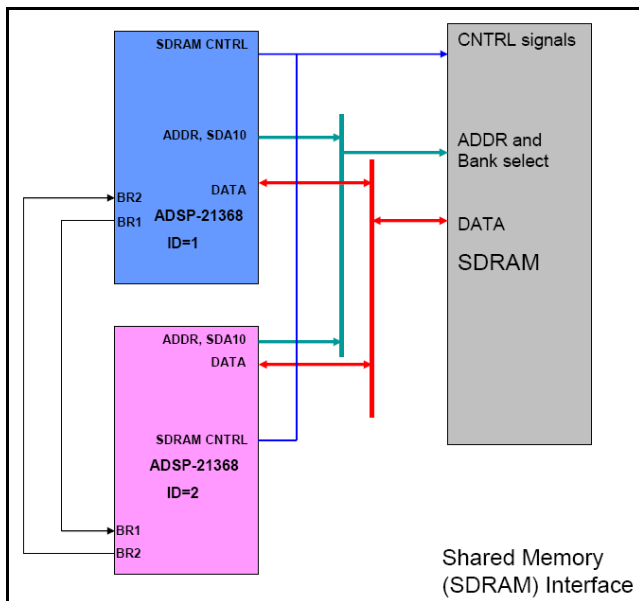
SDRAM CNTRL

ADDR, SDA10

DATA

BR2

BR1

ADSP-21368

ID=1

CNTRL signals

ADDR and Bank select

DATA

SDRAM

ADDR, SDA10

DATA

SDRAM CNTRL

ADSP-21368

ID=2

BR1

BR2

Shared Memory (SDRAM) Interface